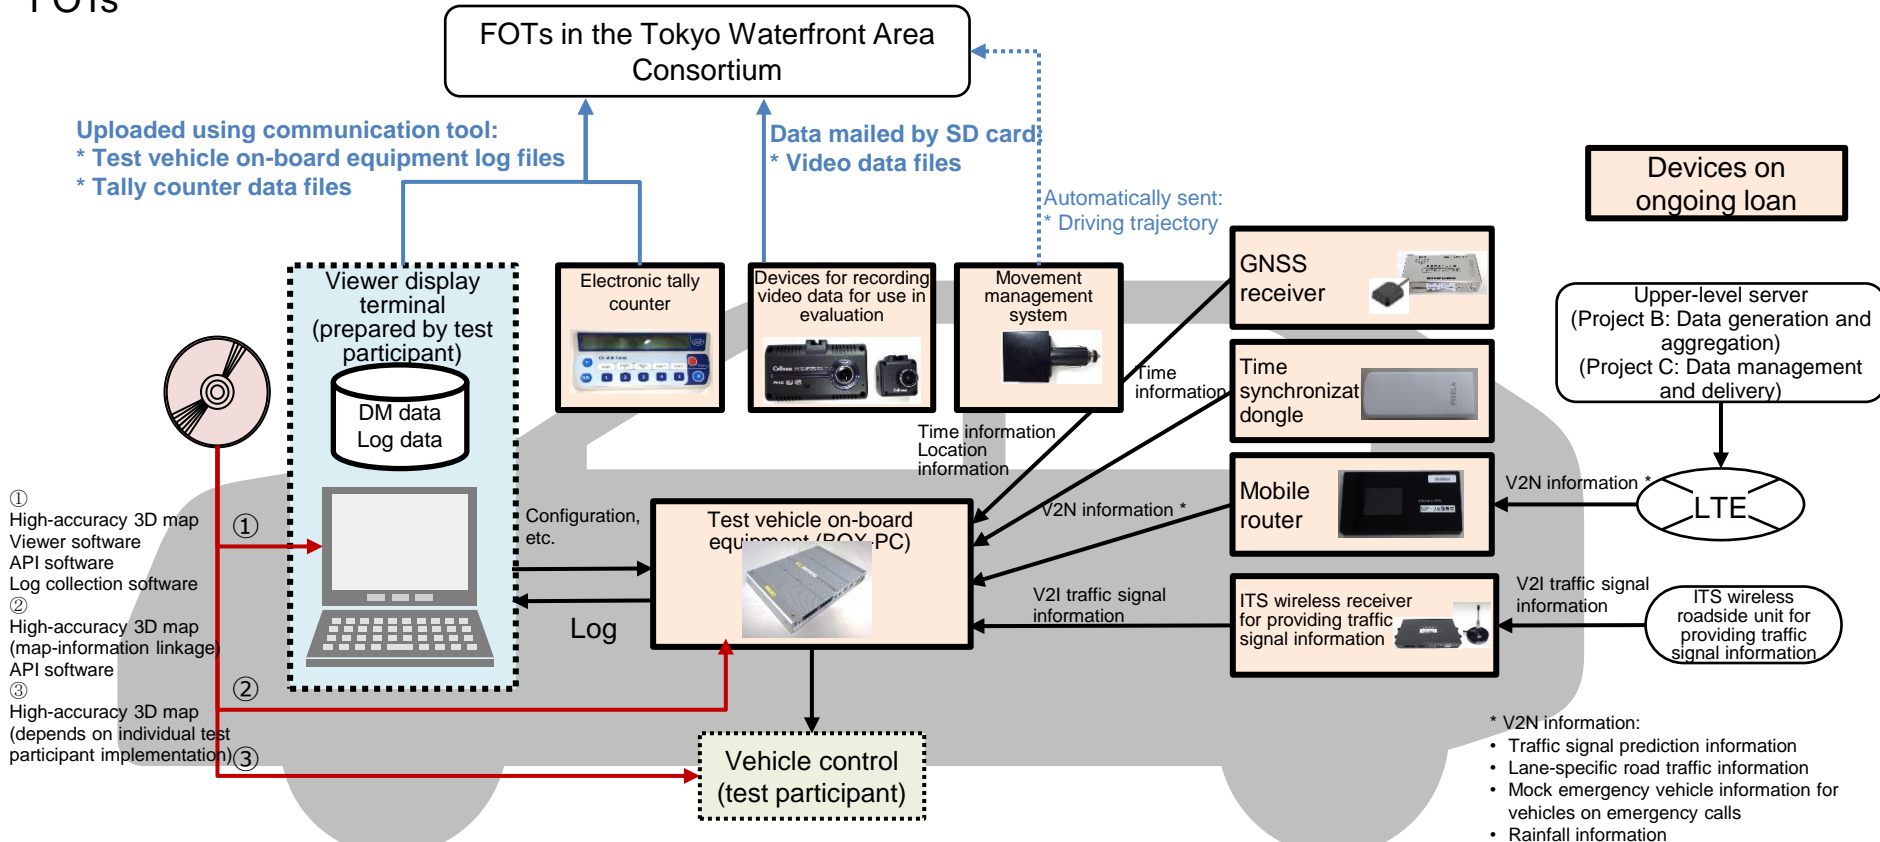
FOTs

FOTs in the Tokyo Waterfront Area Consortium

Uploaded using communication tool:
* Test vehicle on-board equipment log files
* Tally counter data files

Data mailed by SD card:
* Video data files

Automatically sent:
* Driving trajectory

Devices on ongoing loan

Viewer display terminal (prepared by test participant)

DM data
Log data

Electronic tally counter

Devices for recording video data for use in evaluation

Movement management system

GNSS receiver

Time synchronizat dongle

Mobile router

ITS wireless receiver for providing traffic signal information

Upper-level server
(Project B: Data generation and aggregation)
(Project C: Data management and delivery)

LTE

ITS wireless roadside unit for providing traffic signal information

Time information

Time information
Location information

V2N information *

V2N information *

V2I traffic signal information

V2I traffic signal information

Configuration, etc.

Log

Test vehicle on-board equipment (BOX-PC)

Vehicle control (test participant)

①
High-accuracy 3D map
Viewer software
API software
Log collection software
②
High-accuracy 3D map
(map-information linkage)
API software
③
High-accuracy 3D map
(depends on individual test participant implementation)

①
②
③

* V2N information:
• Traffic signal prediction information
• Lane-specific road traffic information
• Mock emergency vehicle information for vehicles on emergency calls
• Rainfall information